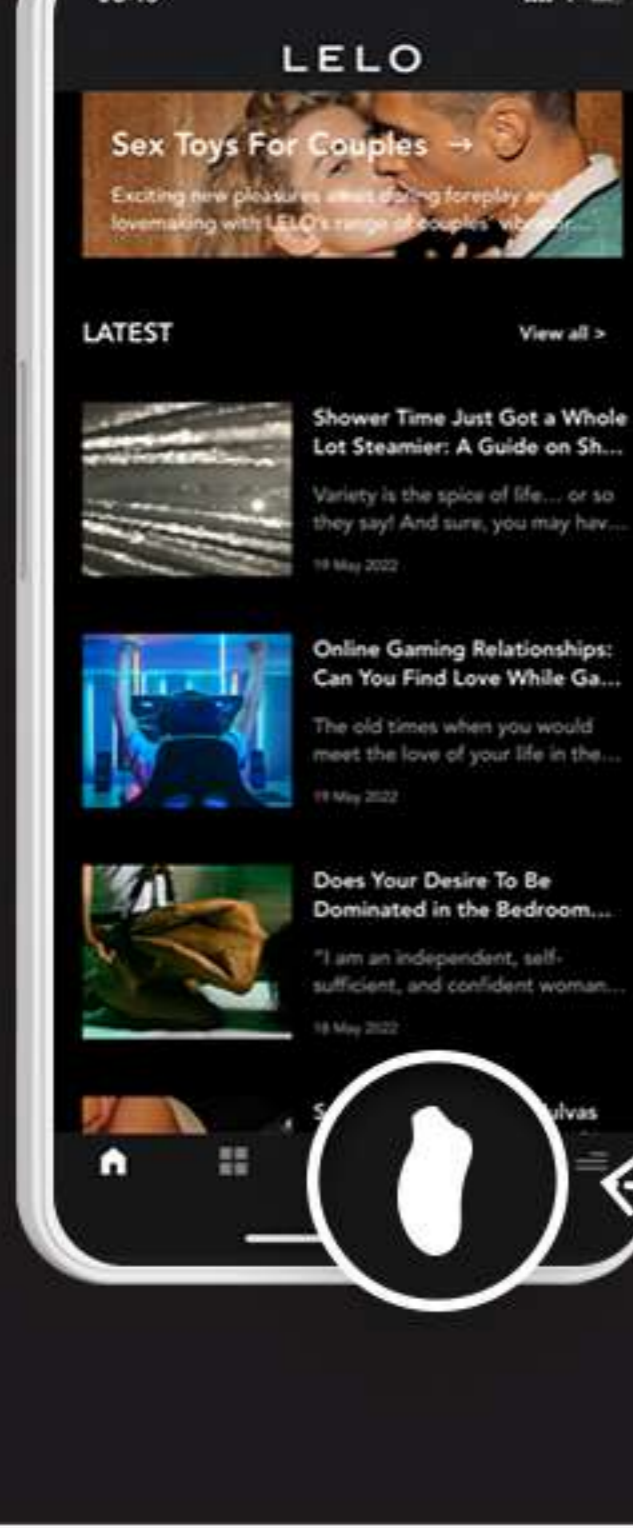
LELO

Sex Toys For Couples →

Exciting new pleasures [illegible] during foreplay and lovemaking with LELO's range of couples' vib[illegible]

LATEST

View all >

Shower Time Just Got a Whole Lot Steamier: A Guide on Sh...

Variety is the spice of life... or so they say! And sure, you may hav...

19 May 2022

Online Gaming Relationships: Can You Find Love While Ga...

The old times when you would meet the love of your life in the...

19 May 2022

Does Your Desire To Be Dominated in the Bedroom...

"I am an independent, self-sufficient, and confident woman...

18 May 2022

S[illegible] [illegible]ulvas